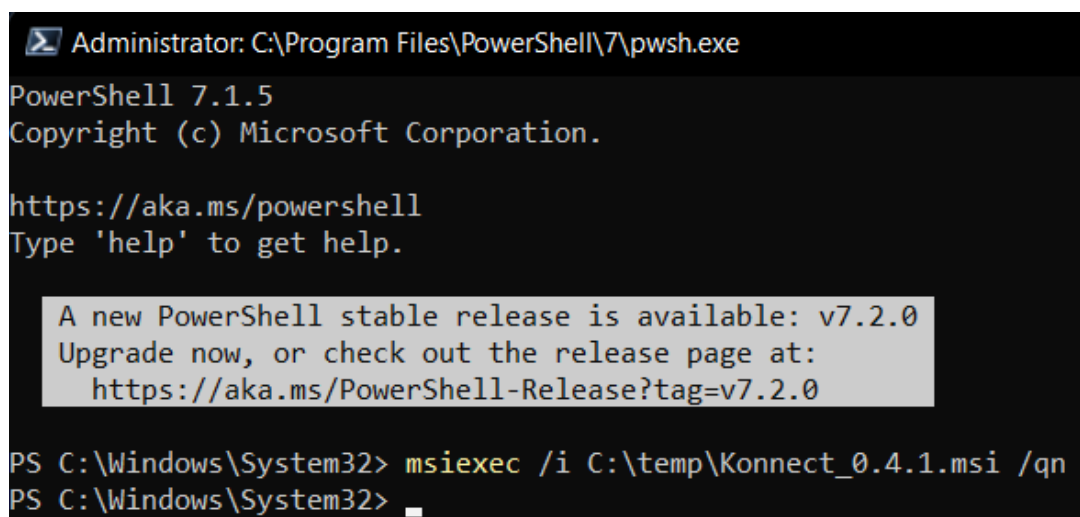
Administrator: C:\Program Files\PowerShell\7\pwsh.exe

PowerShell 7.1.5
Copyright (c) Microsoft Corporation.

https://aka.ms/powershell
Type 'help' to get help.

A new PowerShell stable release is available: v7.2.0
Upgrade now, or check out the release page at:
https://aka.ms/PowerShell-Release?tag=v7.2.0

PS C:\Windows\System32> msiexec /i C:\temp\Konnect_0.4.1.msi /qn
PS C:\Windows\System32>